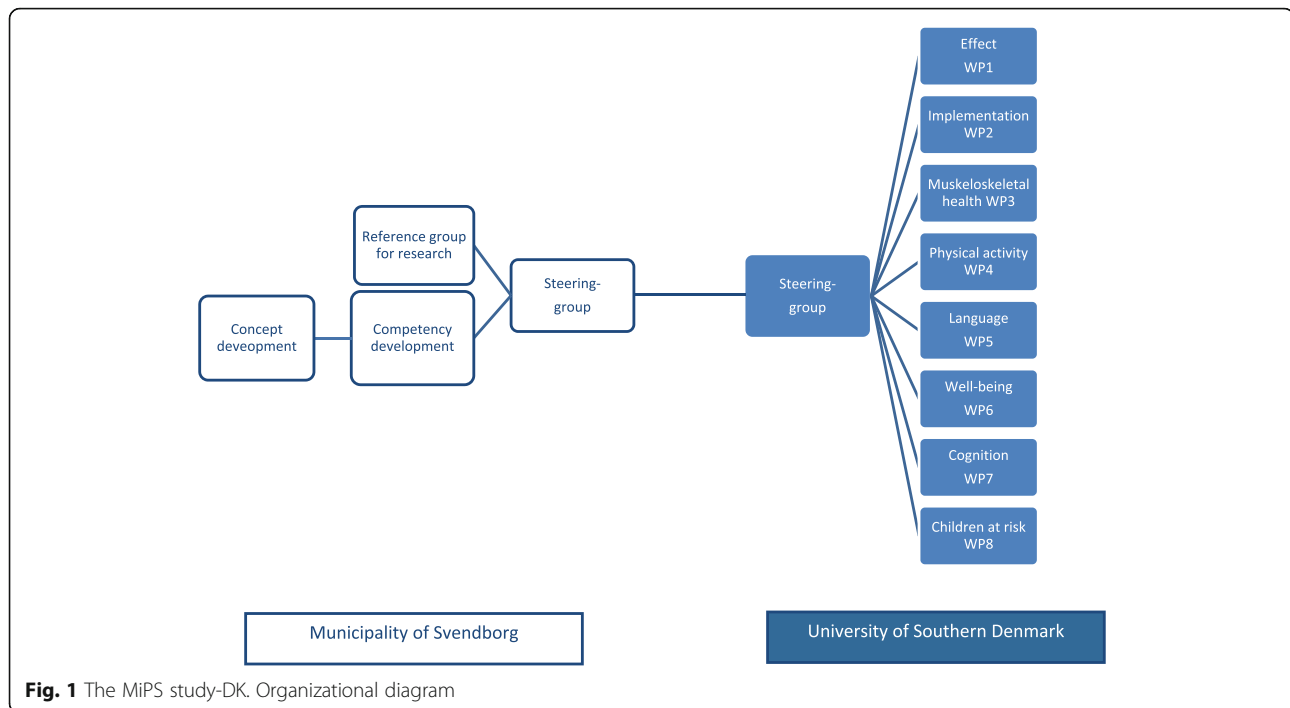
Effect
WP1

Implementation
WP2

Muskeloskeletal health WP3

Physical activity
WP4

Language
WP5

Well-being
WP6

Cognition
WP7

Children at risk
WP8

Reference group for research

Concept deveopment

Competency development

Steering-group

Steering-group

Municipality of Svendborg

University of Southern Denmark

**Fig. 1** The MiPS study-DK. Organizational diagram